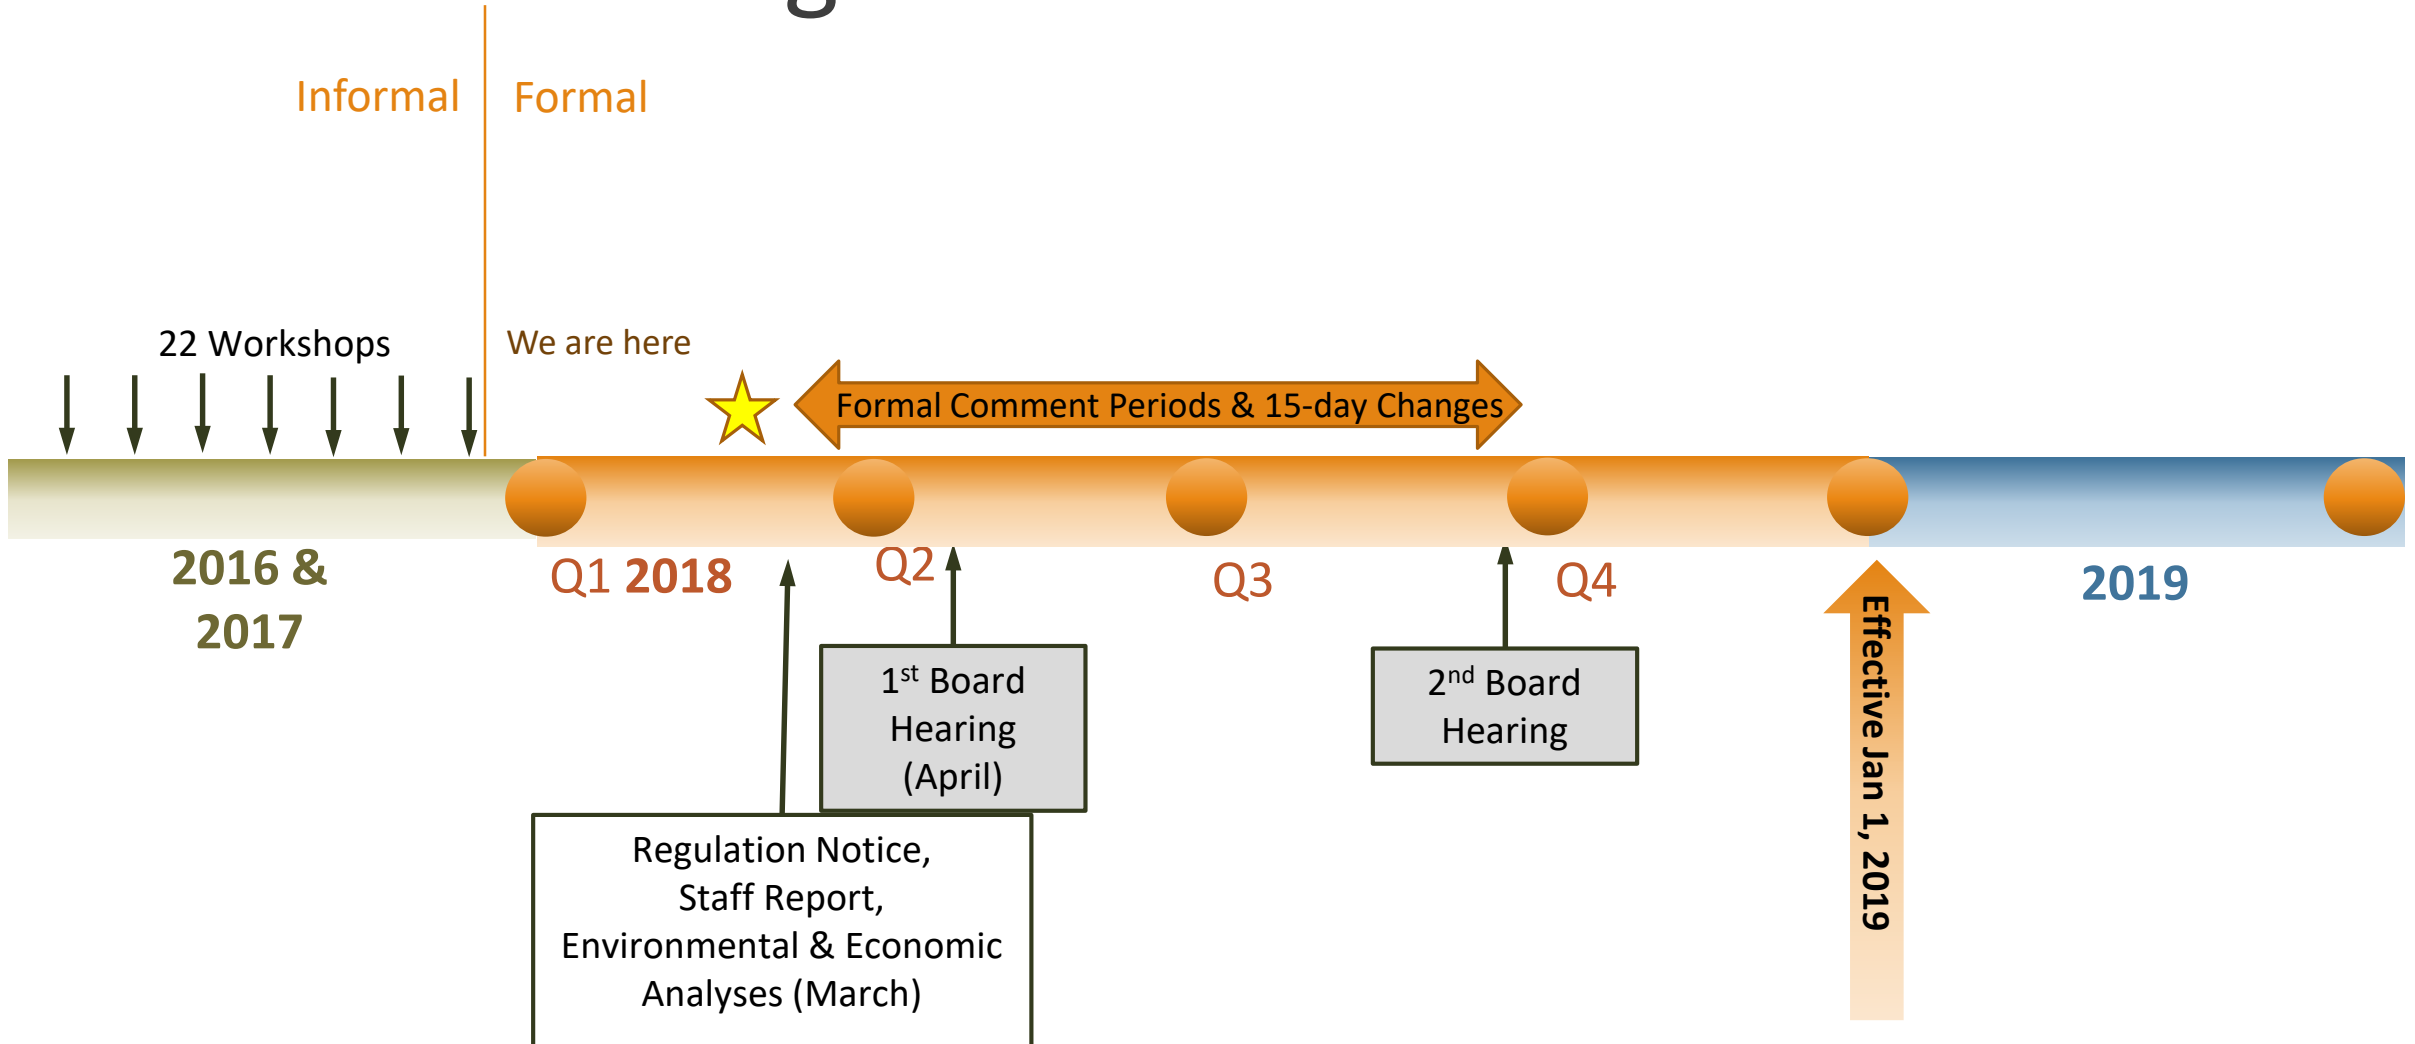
Informal

Formal

22 Workshops

We are here

Formal Comment Periods & 15-day Changes

2016 & 2017

Q1 2018

Q2

Q3

Q4

2019

1$^{st}$ Board Hearing (April)

2$^{nd}$ Board Hearing

Effective Jan 1, 2019

Regulation Notice, Staff Report, Environmental & Economic Analyses (March)